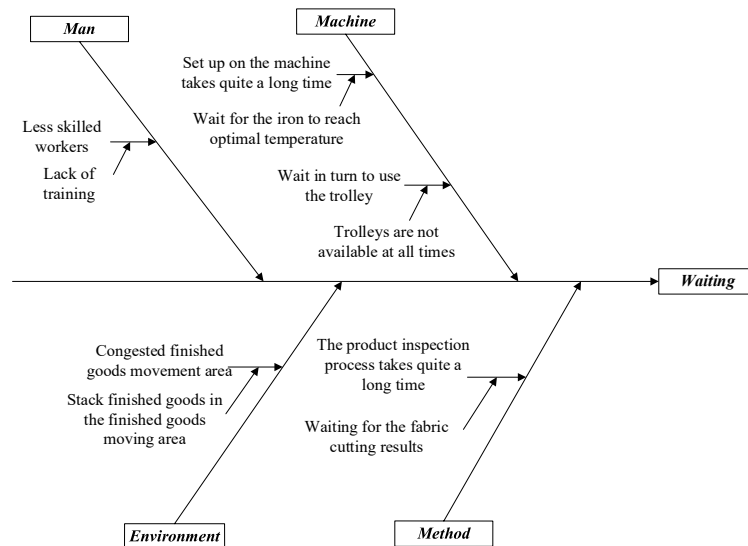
Man

Less skilled workers

Lack of training

Machine

Set up on the machine takes quite a long time

Wait for the iron to reach optimal temperature

Wait in turn to use the trolley

Trolleys are not available at all times

Waiting

Congested finished goods movement area

Stack finished goods in the finished goods moving area

The product inspection process takes quite a long time

Waiting for the fabric cutting results

Environment

Method